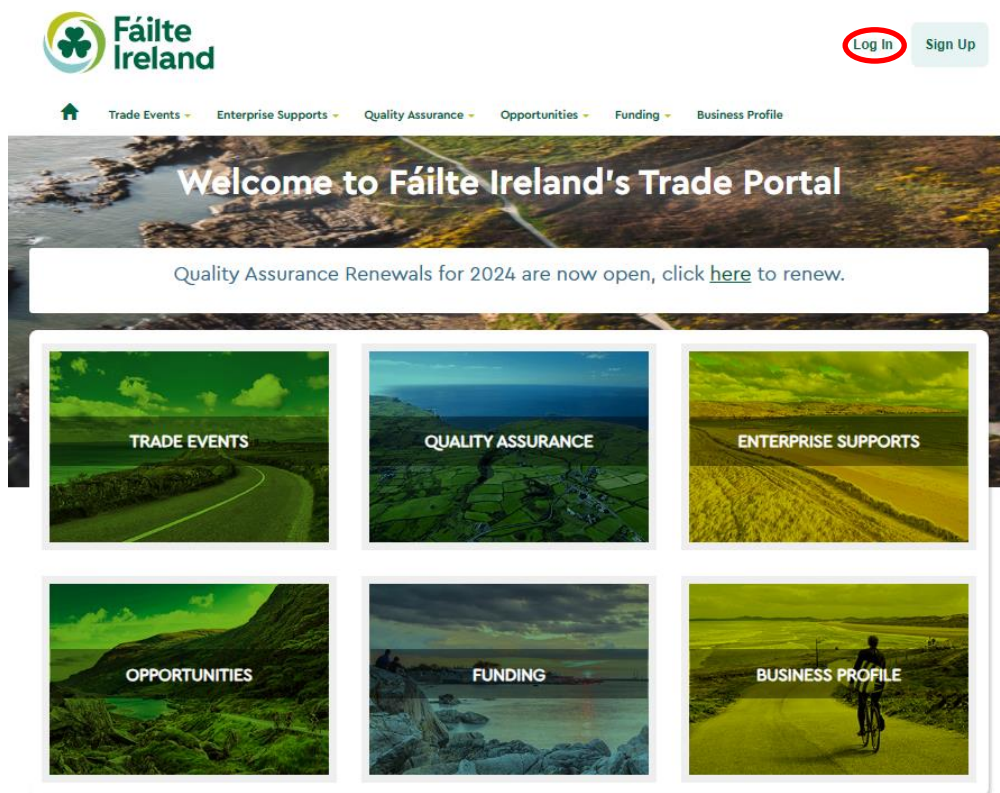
Fáilte Ireland

Log In

Sign Up

Trade Events

Enterprise Supports

Quality Assurance

Opportunities

Funding

Business Profile

Welcome to Fáilte Ireland's Trade Portal

Quality Assurance Renewals for 2024 are now open, click here to renew.

TRADE EVENTS

QUALITY ASSURANCE

ENTERPRISE SUPPORTS

OPPORTUNITIES

FUNDING

BUSINESS PROFILE